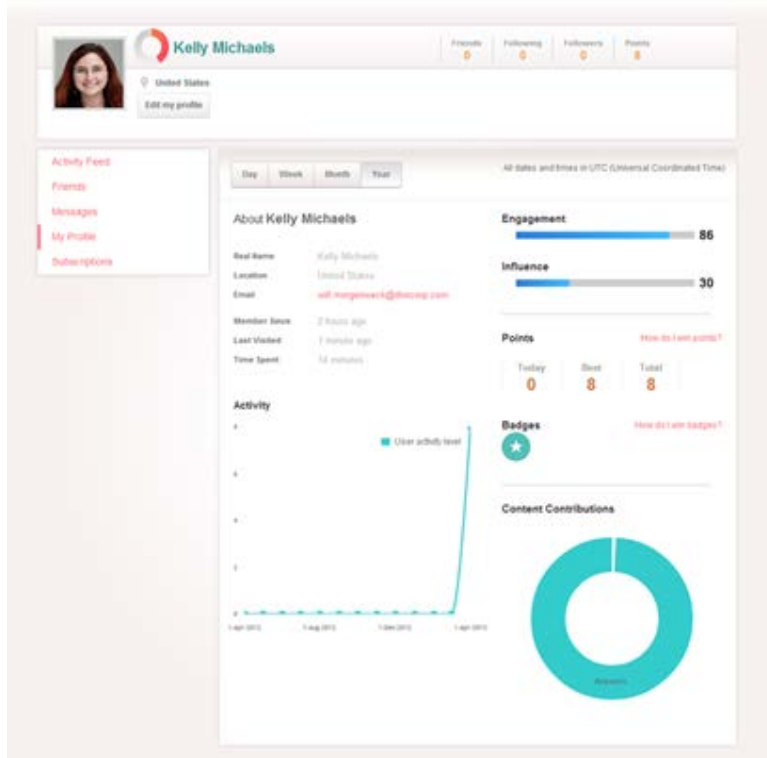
Kelly Michaels

United States

Edit my profile

| Friends | Following | Followers | Points |
|---|---|---|---|
| 0 | 0 | 0 | 8 |

Activity Feed
Friends
Messages
My Profile
Subscriptions

Day Week Month Year

All dates and times in UTC (Universal Coordinated Time)

About Kelly Michaels

| | |
|---|---|
| Real Name | Kelly Michaels |
| Location | United States |
| Email | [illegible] |
| Member Since | 2 hours ago |
| Last Visited | 1 minute ago |
| Time Spent | 14 minutes |

Activity

User activity level

8
6
4
2
0

1 Apr 2012 1 Aug 2012 1 Dec 2012 1 Apr 2013

Engagement 86

Influence 30

Points How do I earn points?

| Today | Best | Total |
|---|---|---|
| 0 | 8 | 8 |

Badges How do I earn badges?

Content Contributions

Answers